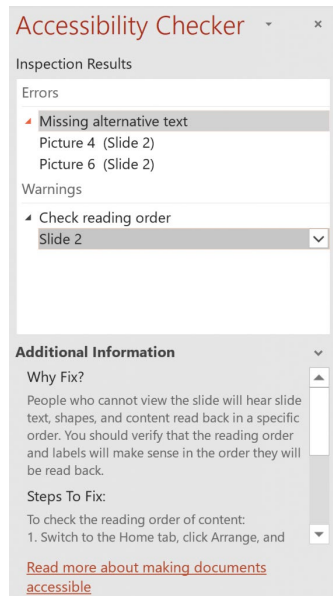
Accessibility Checker

Inspection Results

Errors

Missing alternative text

Picture 4 (Slide 2)

Picture 6 (Slide 2)

Warnings

Check reading order

Slide 2

Additional Information

Why Fix?

People who cannot view the slide will hear slide text, shapes, and content read back in a specific order. You should verify that the reading order and labels will make sense in the order they will be read back.

Steps To Fix:

To check the reading order of content:
1. Switch to the Home tab, click Arrange, and

Read more about making documents accessible